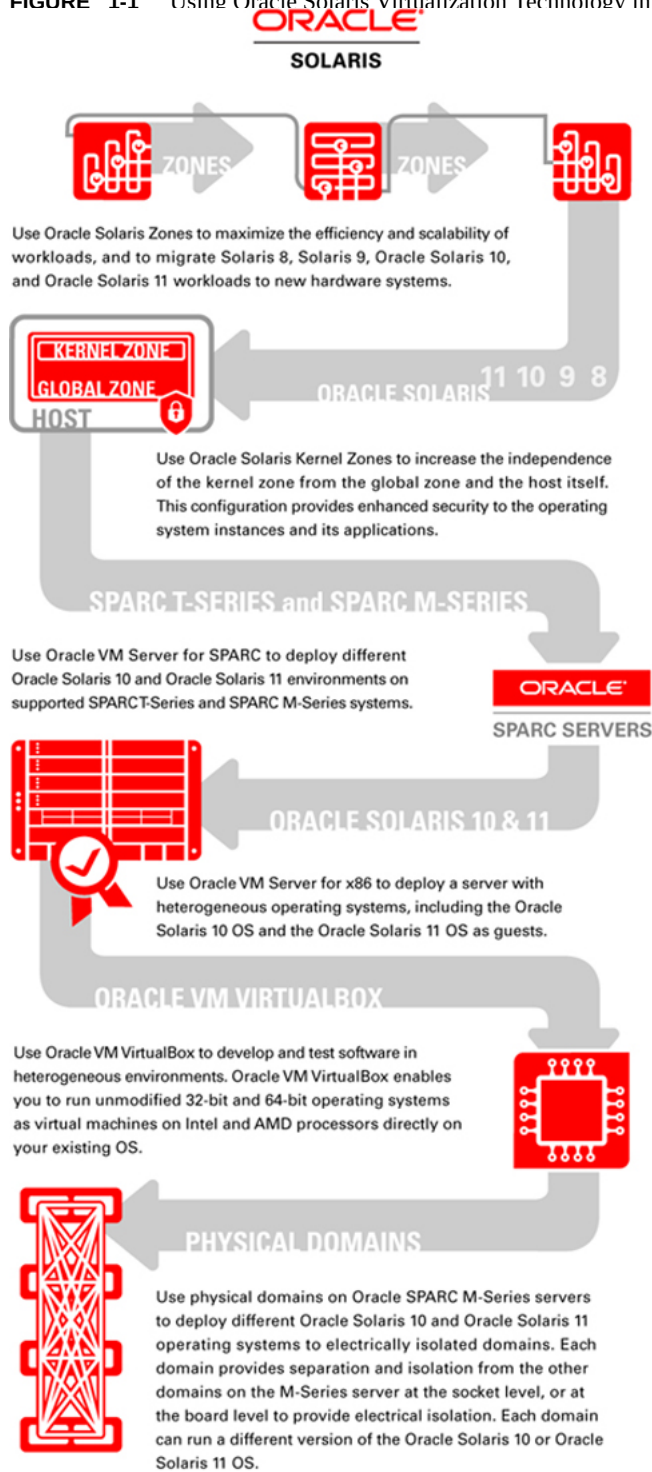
FIGURE 1-1 Using Oracle Solaris Virtualization Technology in

ORACLE
SOLARIS

ZONES
ZONES

Use Oracle Solaris Zones to maximize the efficiency and scalability of workloads, and to migrate Solaris 8, Solaris 9, Oracle Solaris 10, and Oracle Solaris 11 workloads to new hardware systems.

KERNEL ZONE
GLOBAL ZONE
HOST

ORACLE SOLARIS 11 10 9 8

Use Oracle Solaris Kernel Zones to increase the independence of the kernel zone from the global zone and the host itself. This configuration provides enhanced security to the operating system instances and its applications.

SPARC T-SERIES and SPARC M-SERIES

Use Oracle VM Server for SPARC to deploy different Oracle Solaris 10 and Oracle Solaris 11 environments on supported SPARCT-Series and SPARC M-Series systems.

ORACLE
SPARC SERVERS

ORACLE SOLARIS 10 & 11

Use Oracle VM Server for x86 to deploy a server with heterogeneous operating systems, including the Oracle Solaris 10 OS and the Oracle Solaris 11 OS as guests.

ORACLE VM VIRTUALBOX

Use Oracle VM VirtualBox to develop and test software in heterogeneous environments. Oracle VM VirtualBox enables you to run unmodified 32-bit and 64-bit operating systems as virtual machines on Intel and AMD processors directly on your existing OS.

PHYSICAL DOMAINS

Use physical domains on Oracle SPARC M-Series servers to deploy different Oracle Solaris 10 and Oracle Solaris 11 operating systems to electrically isolated domains. Each domain provides separation and isolation from the other domains on the M-Series server at the socket level, or at the board level to provide electrical isolation. Each domain can run a different version of the Oracle Solaris 10 or Oracle Solaris 11 OS.